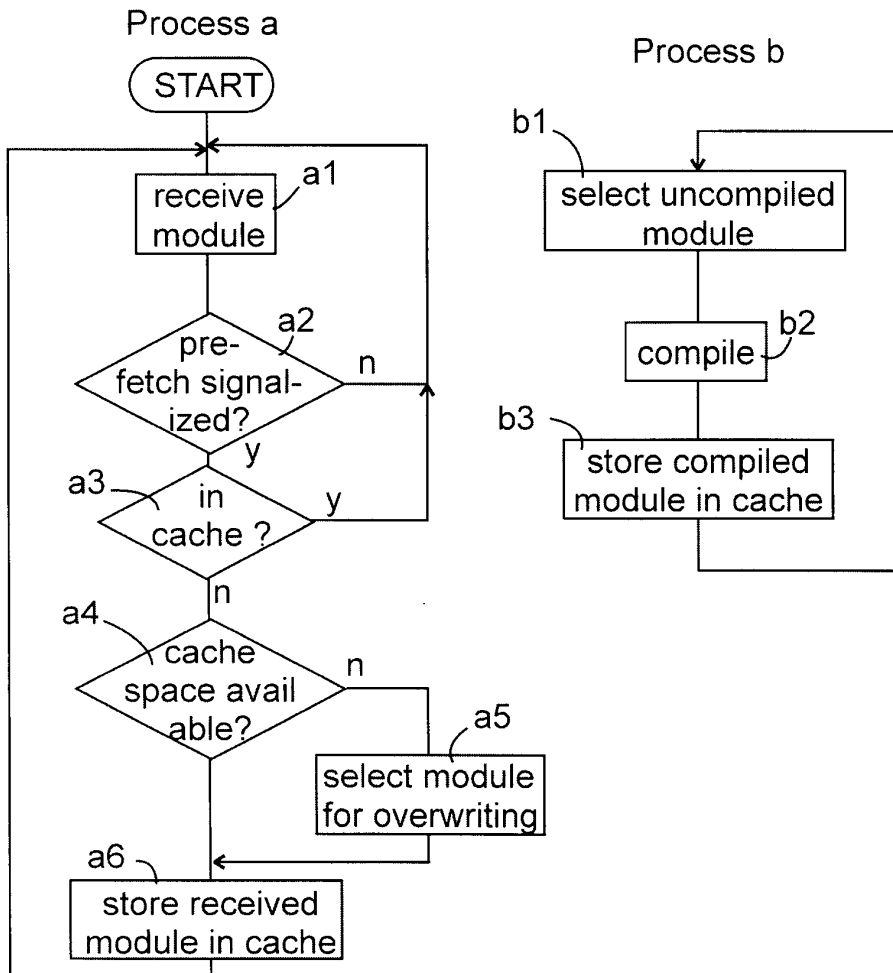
Process a

START

receive module

a1

pre-fetch signalized?

a2

n

y

a3

in cache ?

y

n

a4

cache space avail able?

n

a5

select module for overwriting

a6

store received module in cache

Process b

b1

select uncompiled module

compile

b2

b3

store compiled module in cache